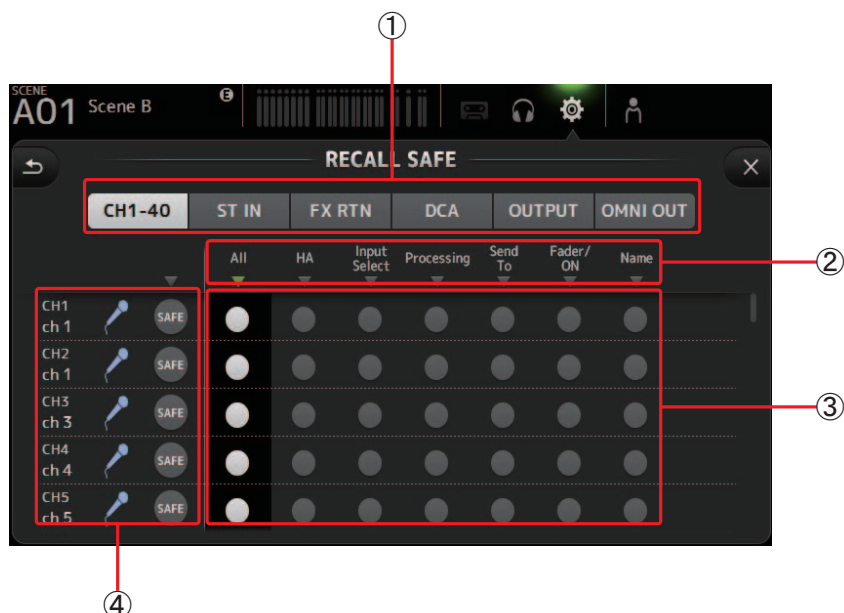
①

SCENE
A01 Scene B

E

RECALL SAFE

CH1-40 ST IN FX RTN DCA OUTPUT OMNI OUT

All HA Input Select Processing Send To Fader/ ON Name

②

CH1 ch 1 SAFE
CH2 ch 1 SAFE
CH3 ch 3 SAFE
CH4 ch 4 SAFE
CH5 ch 5 SAFE

③

④